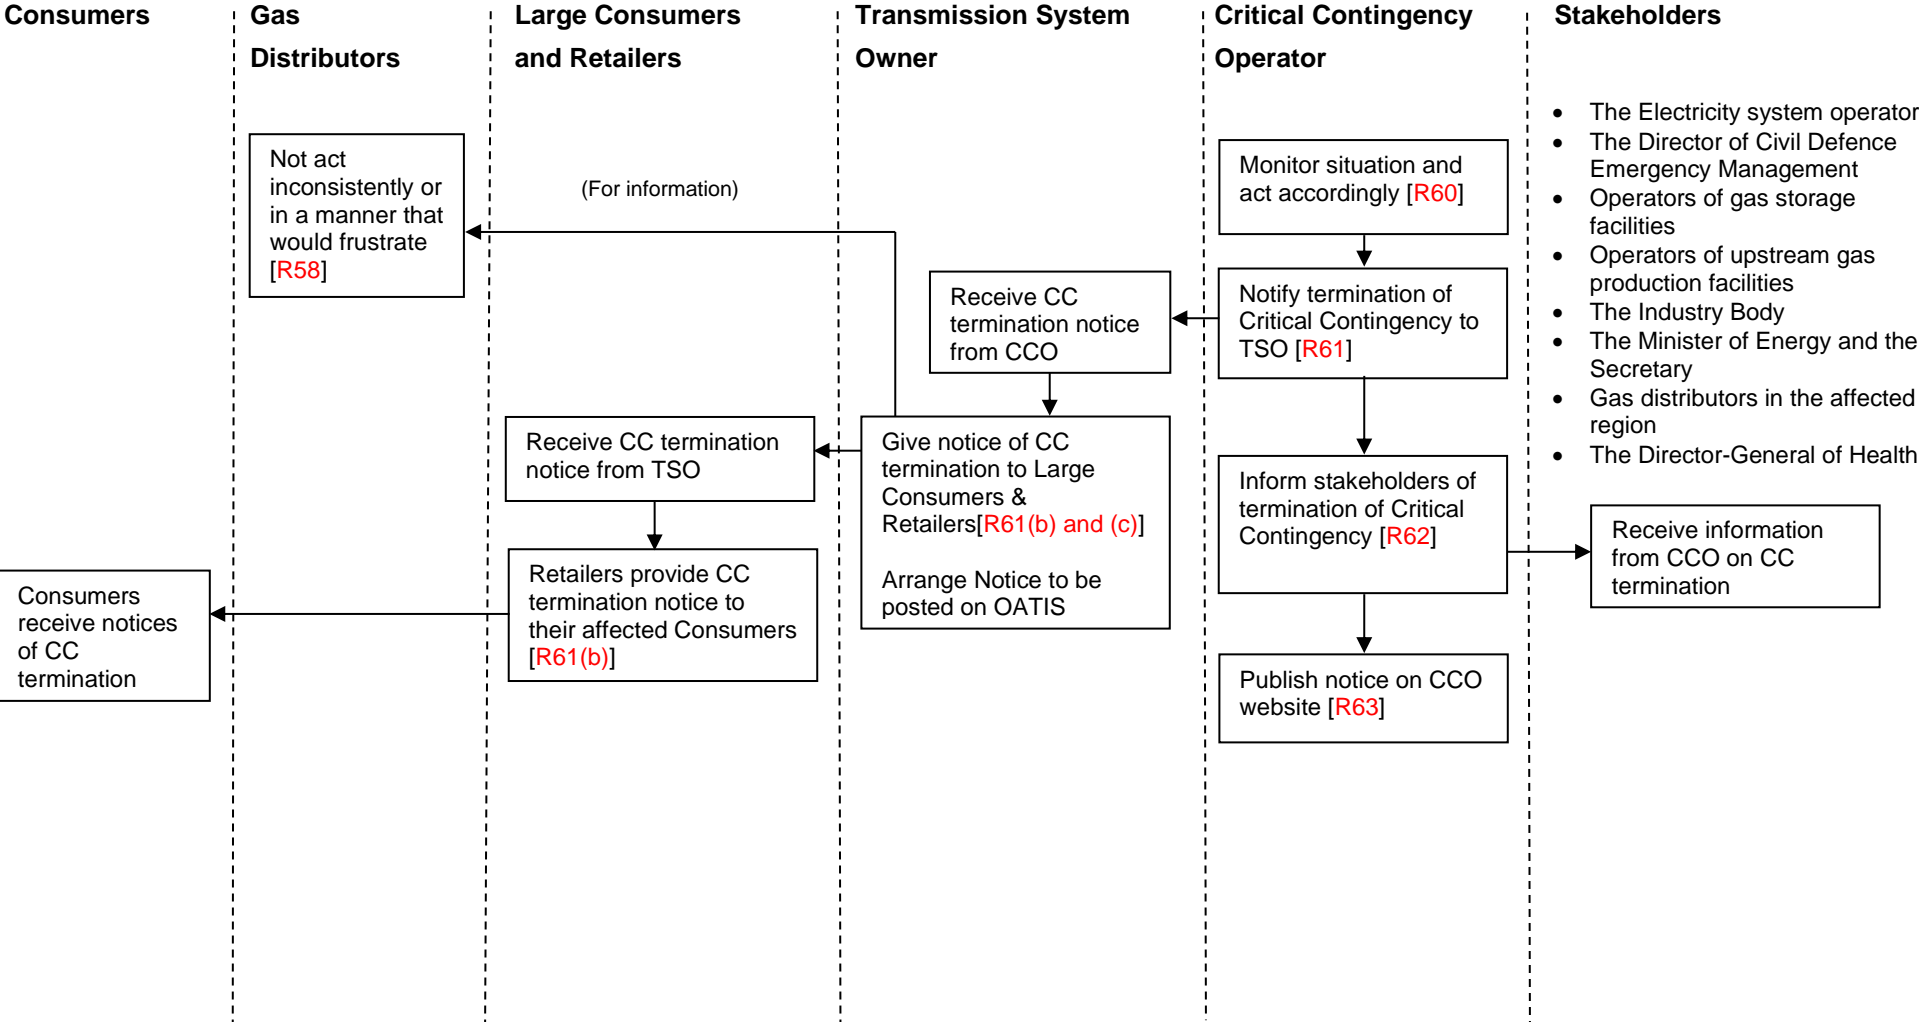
Consumers

Gas Distributors

Large Consumers and Retailers

Transmission System Owner

Critical Contingency Operator

Stakeholders

- The Electricity system operator
- The Director of Civil Defence Emergency Management
- Operators of gas storage facilities
- Operators of upstream gas production facilities
- The Industry Body
- The Minister of Energy and the Secretary
- Gas distributors in the affected region
- The Director-General of Health

Not act inconsistently or in a manner that would frustrate [R58]

(For information)

Monitor situation and act accordingly [R60]

Receive CC termination notice from CCO

Notify termination of Critical Contingency to TSO [R61]

Receive CC termination notice from TSO

Give notice of CC termination to Large Consumers & Retailers[R61(b) and (c)]

Arrange Notice to be posted on OATIS

Inform stakeholders of termination of Critical Contingency [R62]

Receive information from CCO on CC termination

Consumers receive notices of CC termination

Retailers provide CC termination notice to their affected Consumers [R61(b)]

Publish notice on CCO website [R63]